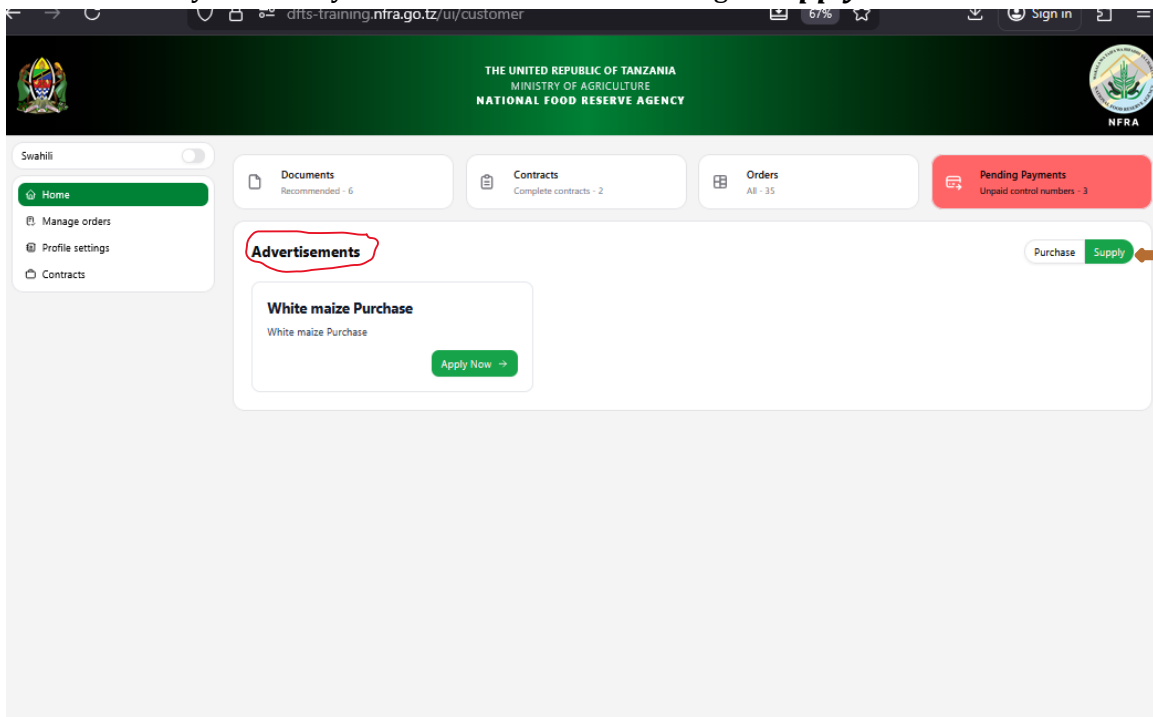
dfts-training.nfra.go.tz/ui/customer

67%

Sign in

THE UNITED REPUBLIC OF TANZANIA
MINISTRY OF AGRICULTURE
NATIONAL FOOD RESERVE AGENCY

NFRA

Swahili

Home
Manage orders
Profile settings
Contracts

Documents
Recommended - 6

Contracts
Complete contracts - 2

Orders
All - 35

Pending Payments
Unpaid control numbers - 3

Advertisements

Purchase
Supply

White maize Purchase
White maize Purchase
Apply Now →